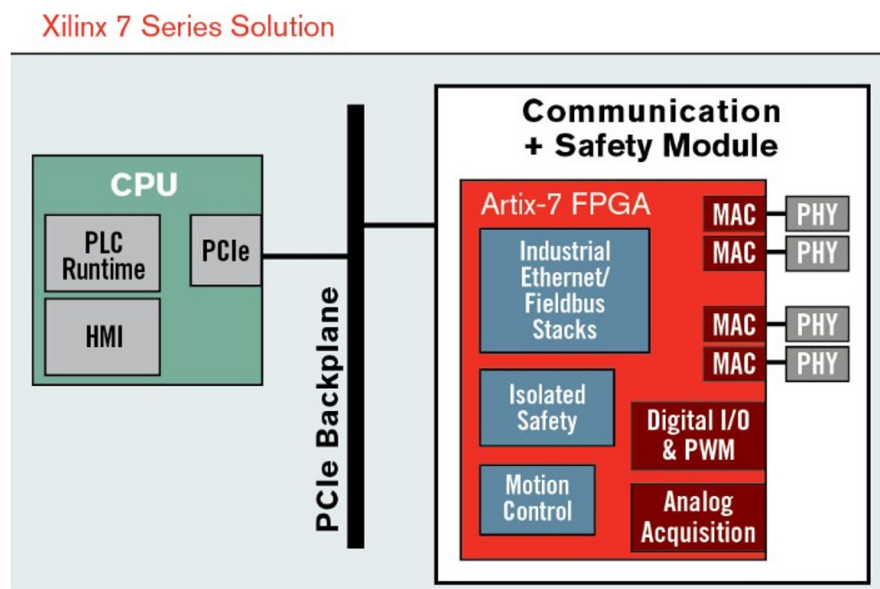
Xilinx 7 Series Solution

CPU

PLC Runtime

PCIe

HMI

PCIe Backplane

Communication + Safety Module

Artix-7 FPGA

Industrial Ethernet/ Fieldbus Stacks

MAC

PHY

MAC

PHY

MAC

PHY

MAC

PHY

Isolated Safety

Digital I/O & PWM

Motion Control

Analog Acquisition